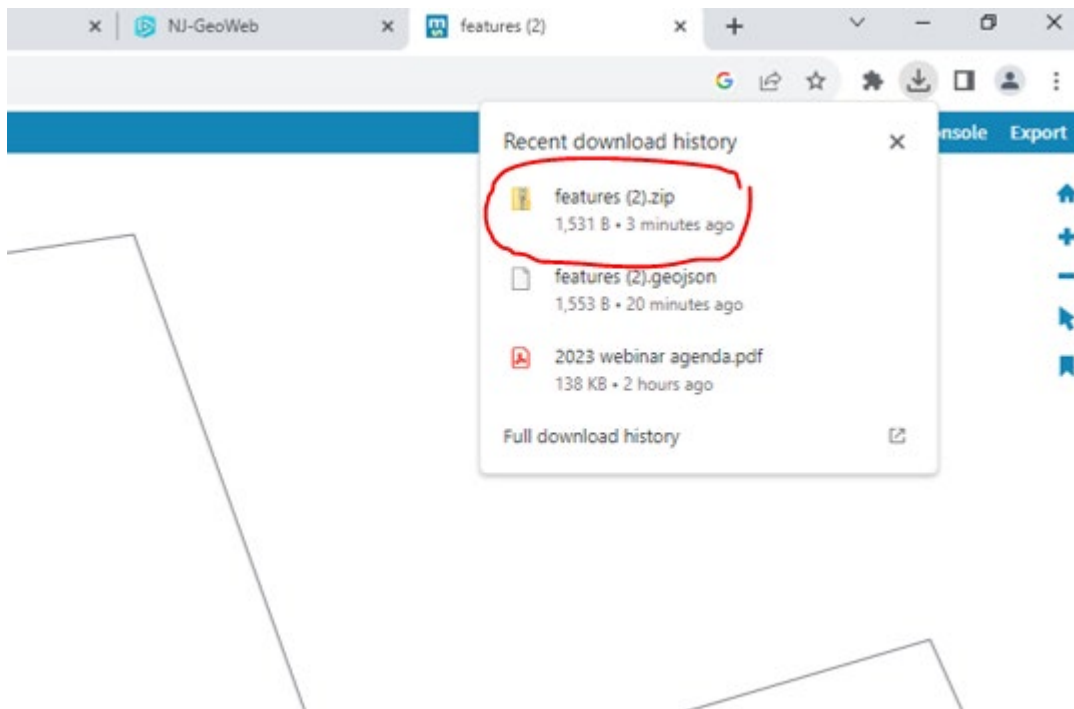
NJ-GeoWeb

features (2)

Recent download history

features (2).zip
1,531 B • 3 minutes ago

features (2).geojson
1,553 B • 20 minutes ago

2023 webinar agenda.pdf
138 KB • 2 hours ago

Full download history

nsole Export